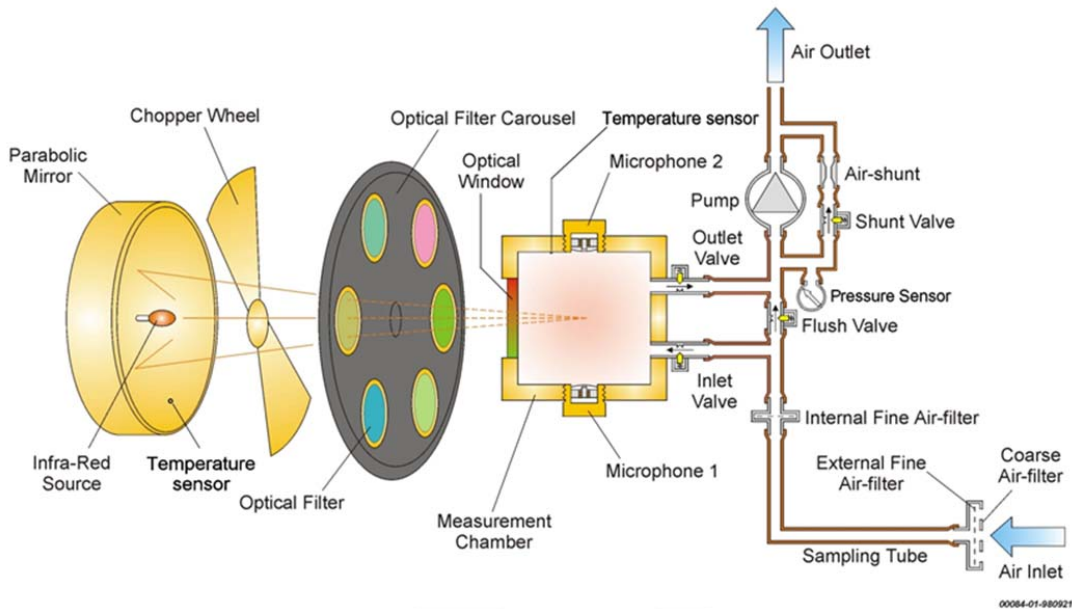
Air Outlet

Chopper Wheel

Optical Filter Carousel

Temperature sensor

Parabolic Mirror

Optical Window

Microphone 2

Air-shunt

Pump

Shunt Valve

Outlet Valve

Pressure Sensor

Flush Valve

Inlet Valve

Internal Fine Air-filter

Infra-Red Source

Temperature sensor

Microphone 1

Optical Filter

External Fine Air-filter

Coarse Air-filter

Measurement Chamber

Sampling Tube

Air Inlet

00084-01-980921